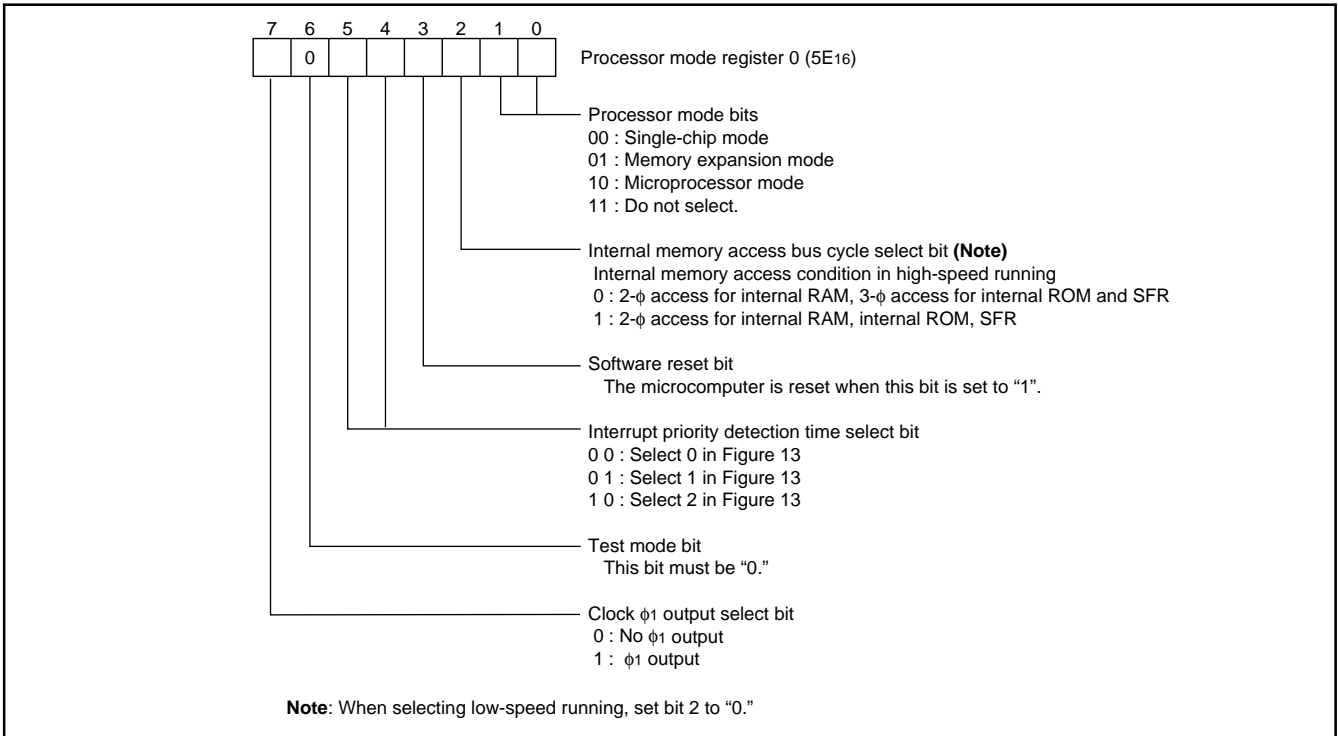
7 6 5 4 3 2 1 0

0

Processor mode register 0 ($5E_{16}$)

Processor mode bits
00 : Single-chip mode
01 : Memory expansion mode
10 : Microprocessor mode
11 : Do not select.

Internal memory access bus cycle select bit **(Note)**
Internal memory access condition in high-speed running
0 : 2-$\phi$ access for internal RAM, 3-$\phi$ access for internal ROM and SFR
1 : 2-$\phi$ access for internal RAM, internal ROM, SFR

Software reset bit
The microcomputer is reset when this bit is set to "1".

Interrupt priority detection time select bit
0 0 : Select 0 in Figure 13
0 1 : Select 1 in Figure 13
1 0 : Select 2 in Figure 13

Test mode bit
This bit must be "0."

Clock $\phi_1$ output select bit
0 : No $\phi_1$ output
1 : $\phi_1$ output

**Note**: When selecting low-speed running, set bit 2 to "0."